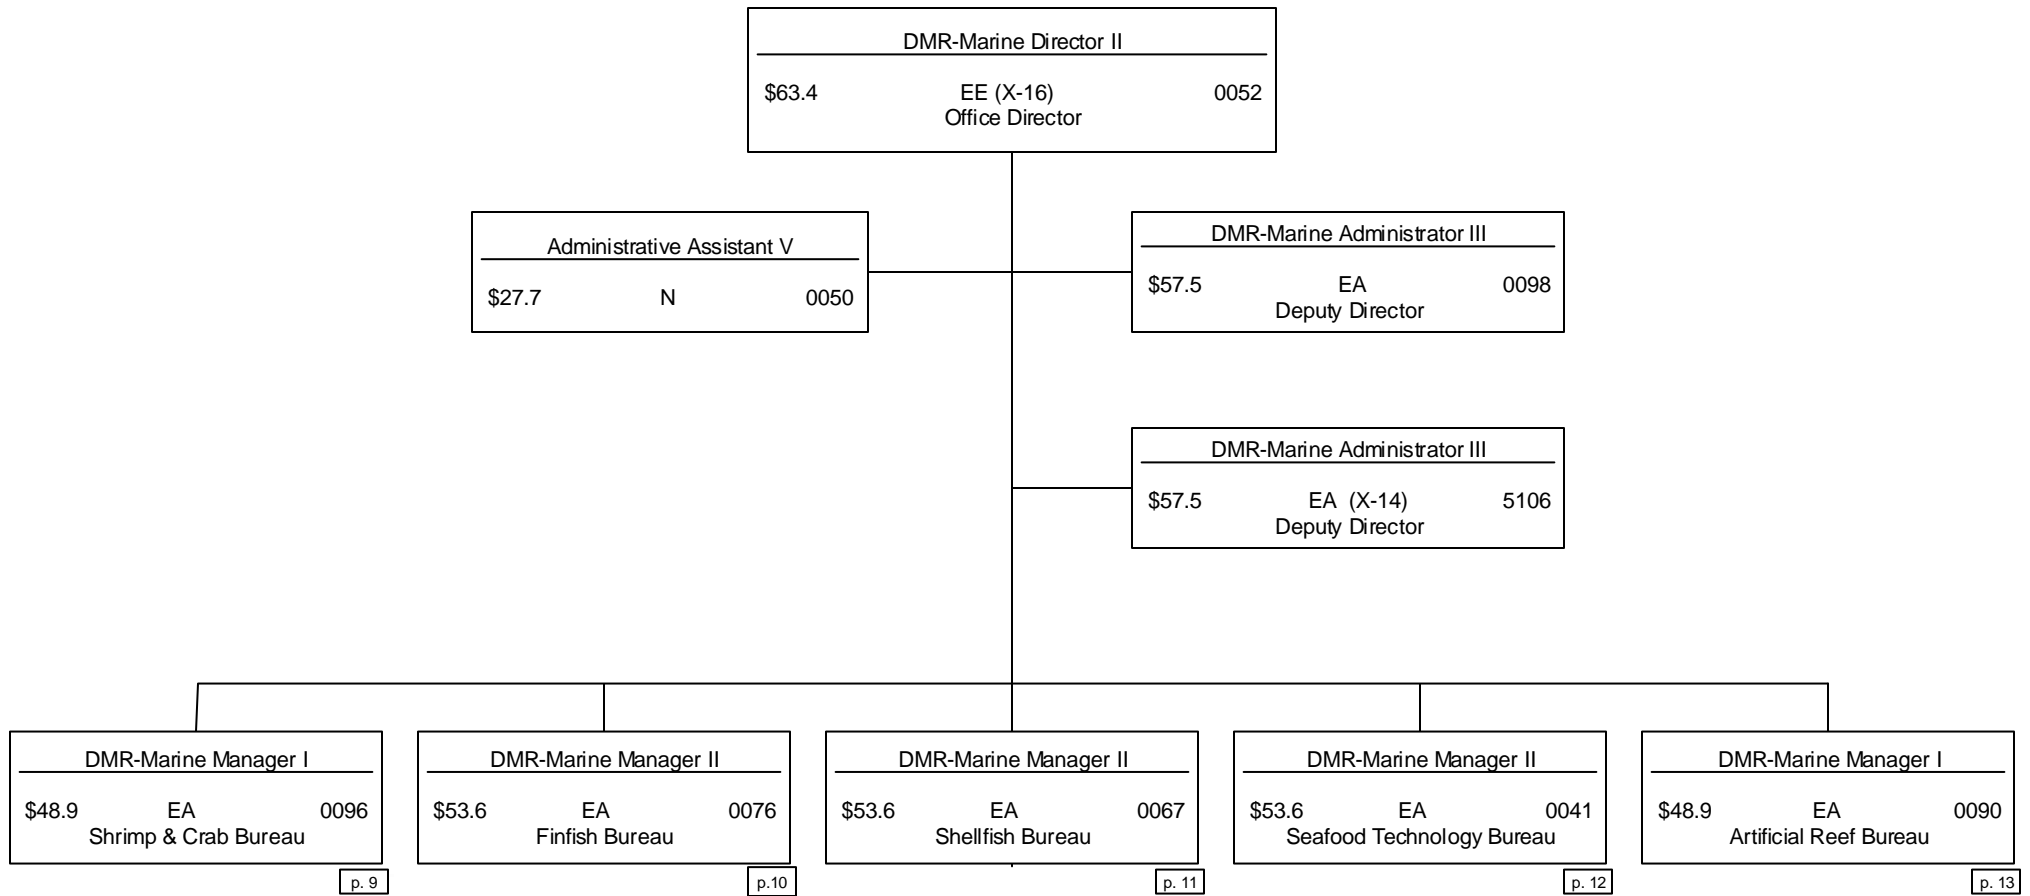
DMR-Marine Director II
$63.4 EE (X-16) 0052
Office Director

Administrative Assistant V
$27.7 N 0050

DMR-Marine Administrator III
$57.5 EA 0098
Deputy Director

DMR-Marine Administrator III
$57.5 EA (X-14) 5106
Deputy Director

DMR-Marine Manager I
$48.9 EA 0096
Shrimp & Crab Bureau
p. 9

DMR-Marine Manager II
$53.6 EA 0076
Finfish Bureau
p.10

DMR-Marine Manager II
$53.6 EA 0067
Shellfish Bureau
p. 11

DMR-Marine Manager II
$53.6 EA 0041
Seafood Technology Bureau
p. 12

DMR-Marine Manager I
$48.9 EA 0090
Artificial Reef Bureau
p. 13